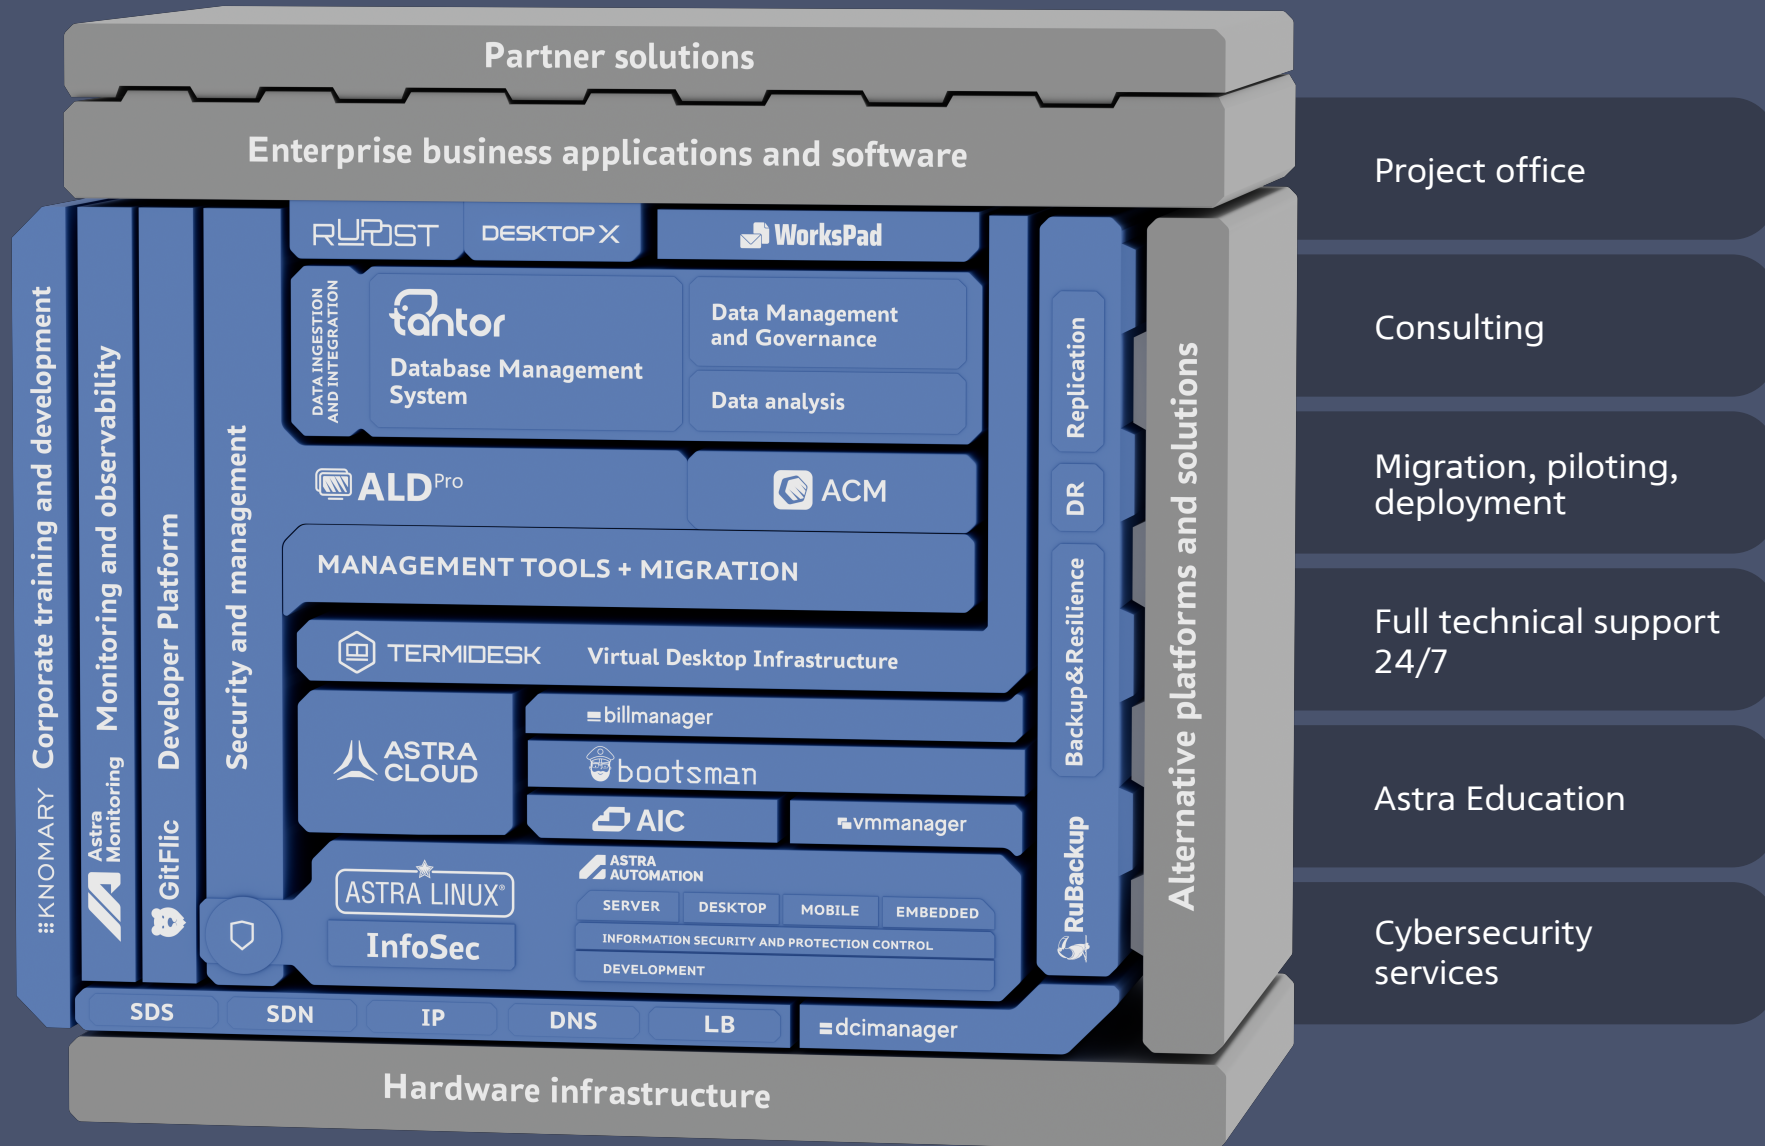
Partner solutions

Enterprise business applications and software

RUPOST

DESKTOPX

WorksPad

DATA INGESTION AND INTEGRATION

tantor

Database Management System

Data Management and Governance

Data analysis

ALD Pro

ACM

MANAGEMENT TOOLS + MIGRATION

TERMIDESK

Virtual Desktop Infrastructure

ASTRA CLOUD

billmanager

bootsman

AIC

vmmanager

ASTRA LINUX

InfoSec

ASTRA AUTOMATION

SERVER

DESKTOP

MOBILE

EMBEDDED

INFORMATION SECURITY AND PROTECTION CONTROL

DEVELOPMENT

SDS

SDN

IP

DNS

LB

dcimanager

Hardware infrastructure

KNOMARY Corporate training and development

Astra Monitoring Monitoring and observability

GitFlic Developer Platform

Security and management

Replication

DR

Backup&Resilience

RuBackup

Alternative platforms and solutions

Project office

Consulting

Migration, piloting, deployment

Full technical support 24/7

Astra Education

Cybersecurity services